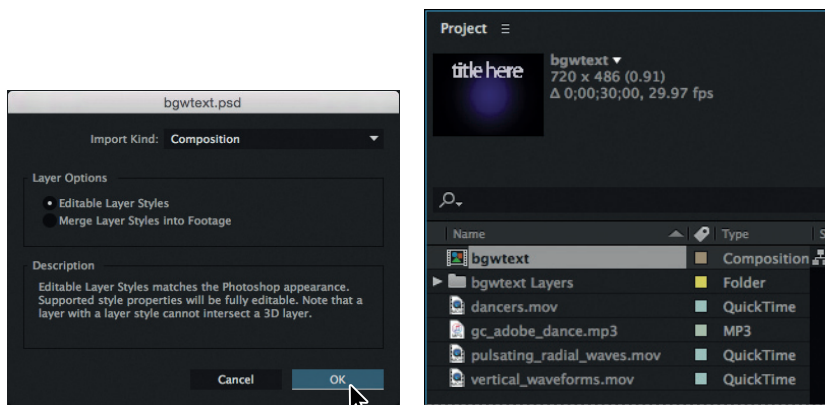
bgwtext.psd

Import Kind: Composition

Layer Options

Editable Layer Styles

Merge Layer Styles into Footage

Description

Editable Layer Styles matches the Photoshop appearance. Supported style properties will be fully editable. Note that a layer with a layer style cannot intersect a 3D layer.

Cancel

OK

Project

title here

bgwtext ▾
720 x 486 (0.91)
Δ 0;00;30;00, 29.97 fps

| Name | | Type |
|---|---|---|
| bgwtext | | Composition |
| bgwtext Layers | | Folder |
| dancers.mov | | QuickTime |
| gc_adobe_dance.mp3 | | MP3 |
| pulsating_radial_waves.mov | | QuickTime |
| vertical_waveforms.mov | | QuickTime |